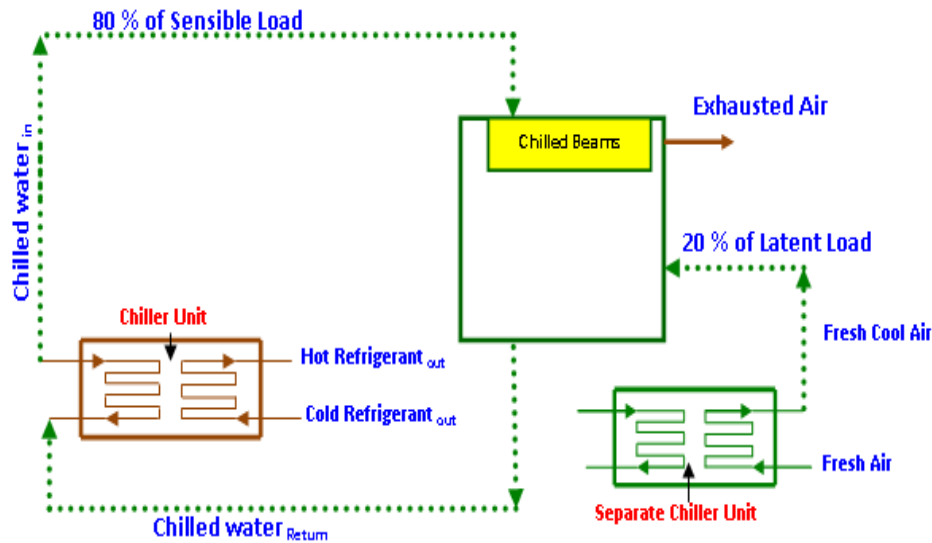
80 % of Sensible Load

Chilled water $_{in}$

Chilled Beams

Exhausted Air

20 % of Latent Load

Chiller Unit

Hot Refrigerant $_{out}$

Cold Refrigerant $_{out}$

Fresh Cool Air

Fresh Air

Separate Chiller Unit

Chilled water $_{Return}$